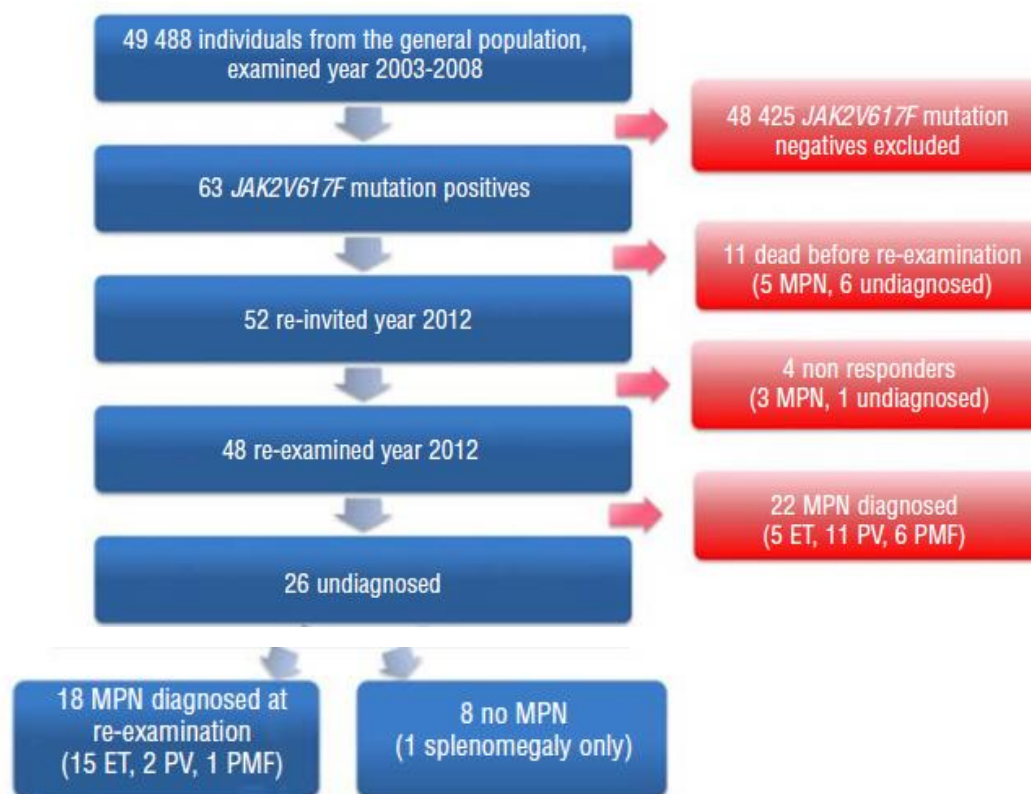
49 488 individuals from the general population, examined year 2003-2008

48 425 *JAK2V617F* mutation negatives excluded

63 *JAK2V617F* mutation positives

11 dead before re-examination (5 MPN, 6 undiagnosed)

52 re-invited year 2012

4 non responders (3 MPN, 1 undiagnosed)

48 re-examined year 2012

22 MPN diagnosed (5 ET, 11 PV, 6 PMF)

26 undiagnosed

18 MPN diagnosed at re-examination (15 ET, 2 PV, 1 PMF)

8 no MPN (1 splenomegaly only)